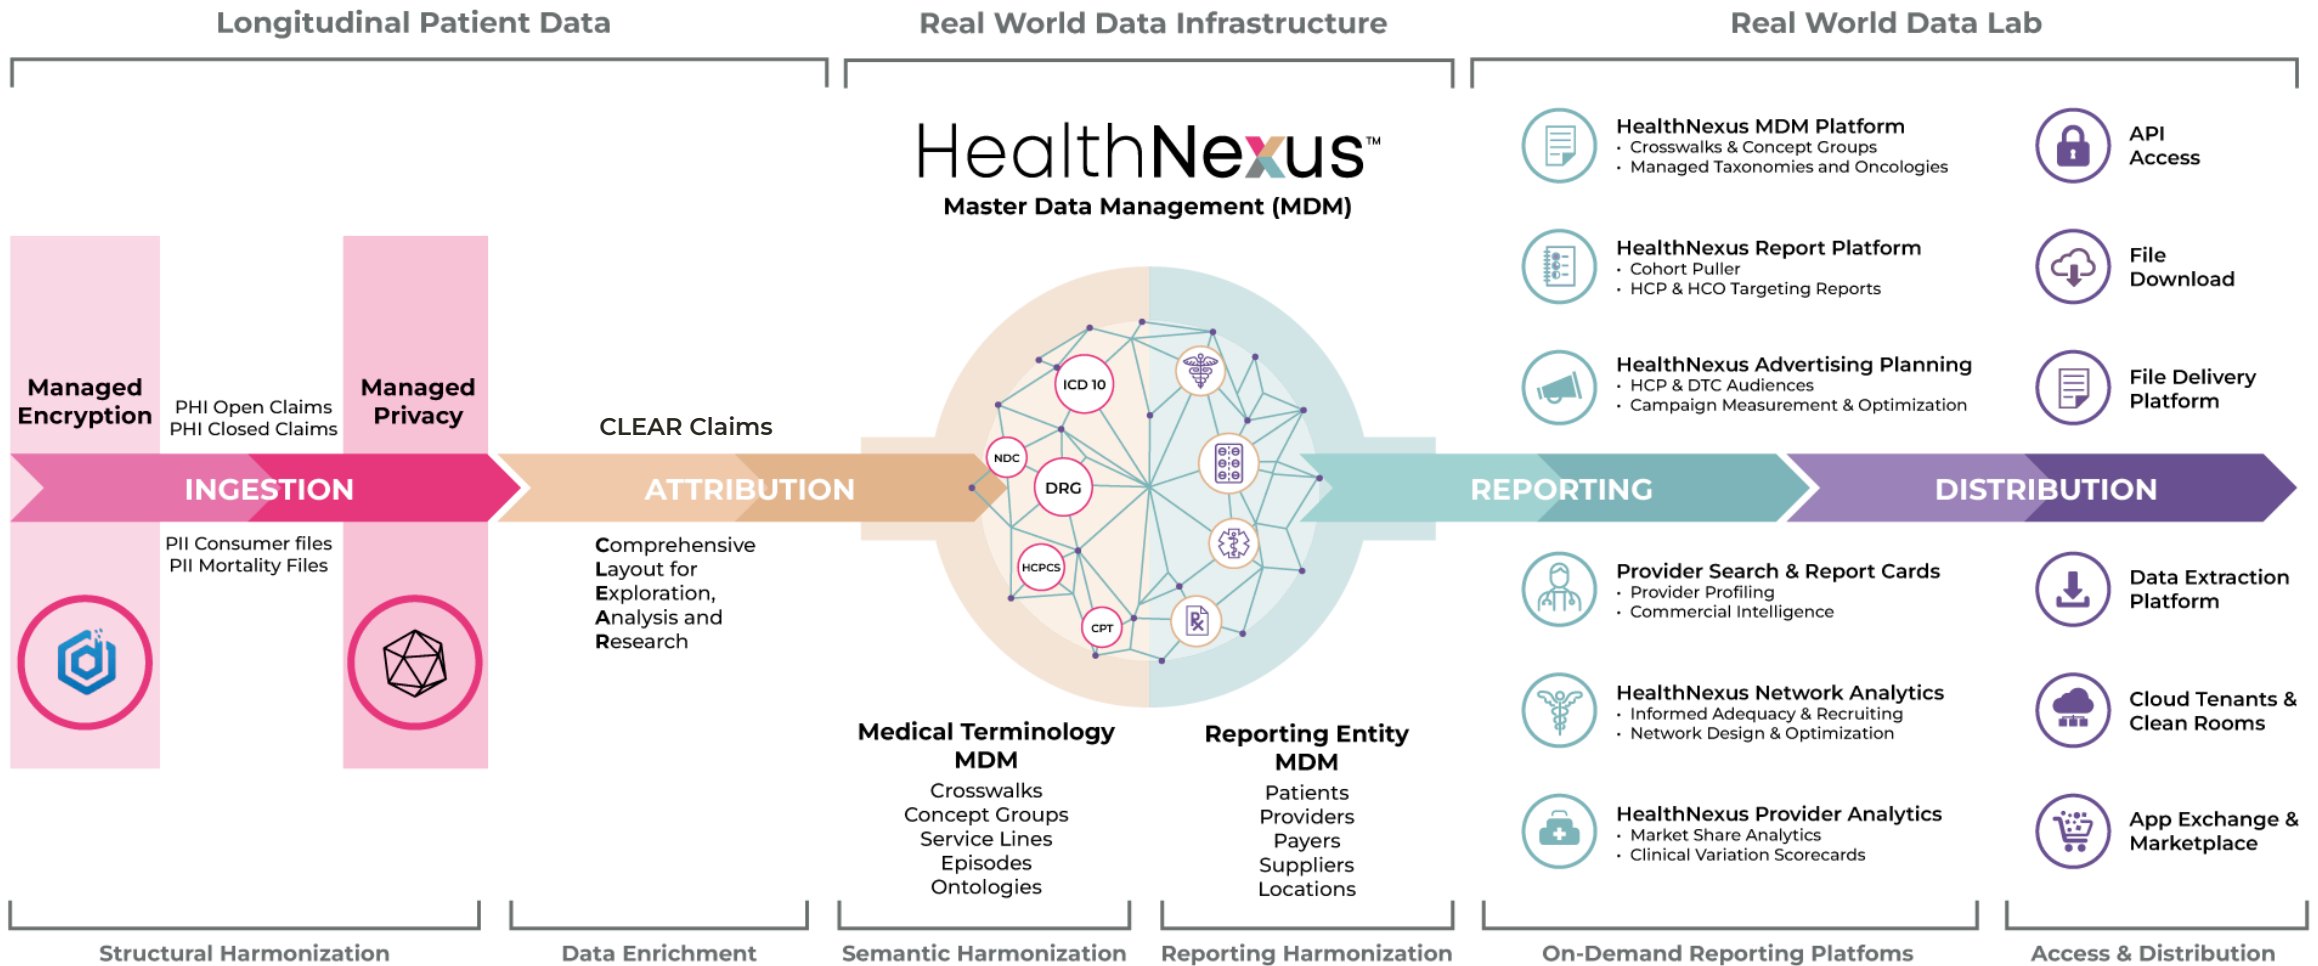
Longitudinal Patient Data

Real World Data Infrastructure

Real World Data Lab

HealthNexus™
Master Data Management (MDM)

HealthNexus MDM Platform
• Crosswalks & Concept Groups
• Managed Taxonomies and Oncologies

API Access

HealthNexus Report Platform
• Cohort Puller
• HCP & HCO Targeting Reports

File Download

HealthNexus Advertising Planning
• HCP & DTC Audiences
• Campaign Measurement & Optimization

File Delivery Platform

Managed Encryption

PHI Open Claims
PHI Closed Claims

Managed Privacy

CLEAR Claims

ICD 10

NDC

DRG

HCPCS

CPT

INGESTION

ATTRIBUTION

REPORTING

DISTRIBUTION

PII Consumer files
PII Mortality Files

Comprehensive
Layout for
Exploration,
Analysis and
Research

Provider Search & Report Cards
• Provider Profiling
• Commercial Intelligence

Data Extraction Platform

HealthNexus Network Analytics
• Informed Adequacy & Recruiting
• Network Design & Optimization

Cloud Tenants & Clean Rooms

HealthNexus Provider Analytics
• Market Share Analytics
• Clinical Variation Scorecards

App Exchange & Marketplace

Medical Terminology MDM
Crosswalks
Concept Groups
Service Lines
Episodes
Ontologies

Reporting Entity MDM
Patients
Providers
Payers
Suppliers
Locations

Structural Harmonization

Data Enrichment

Semantic Harmonization

Reporting Harmonization

On-Demand Reporting Platfoms

Access & Distribution